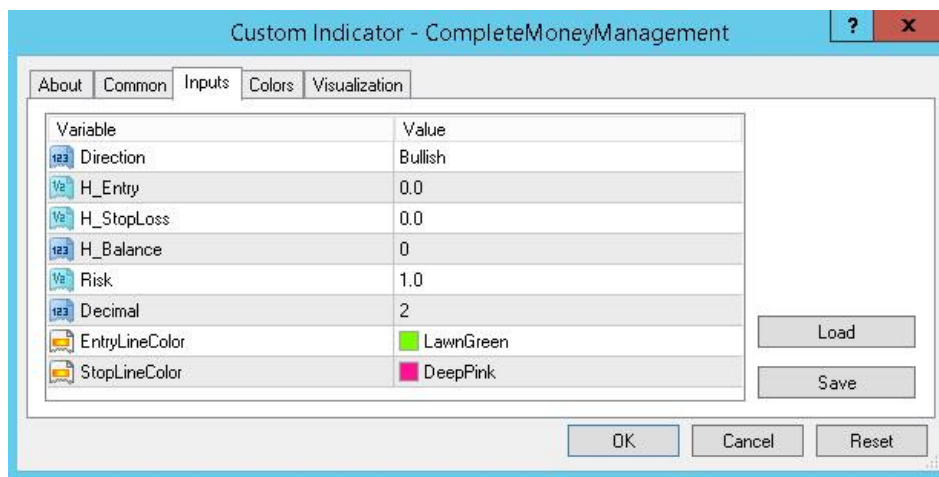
Custom Indicator - CompleteMoneyManagement

? x

About | Common | Inputs | Colors | Visualization

| Variable | Value |
|---|---|
| 123 Direction | Bullish |
| V2 H_Entry | 0.0 |
| V2 H_StopLoss | 0.0 |
| 123 H_Balance | 0 |
| V2 Risk | 1.0 |
| 123 Decimal | 2 |
| EntryLineColor | LawnGreen |
| StopLineColor | DeepPink |

Load

Save

OK Cancel Reset